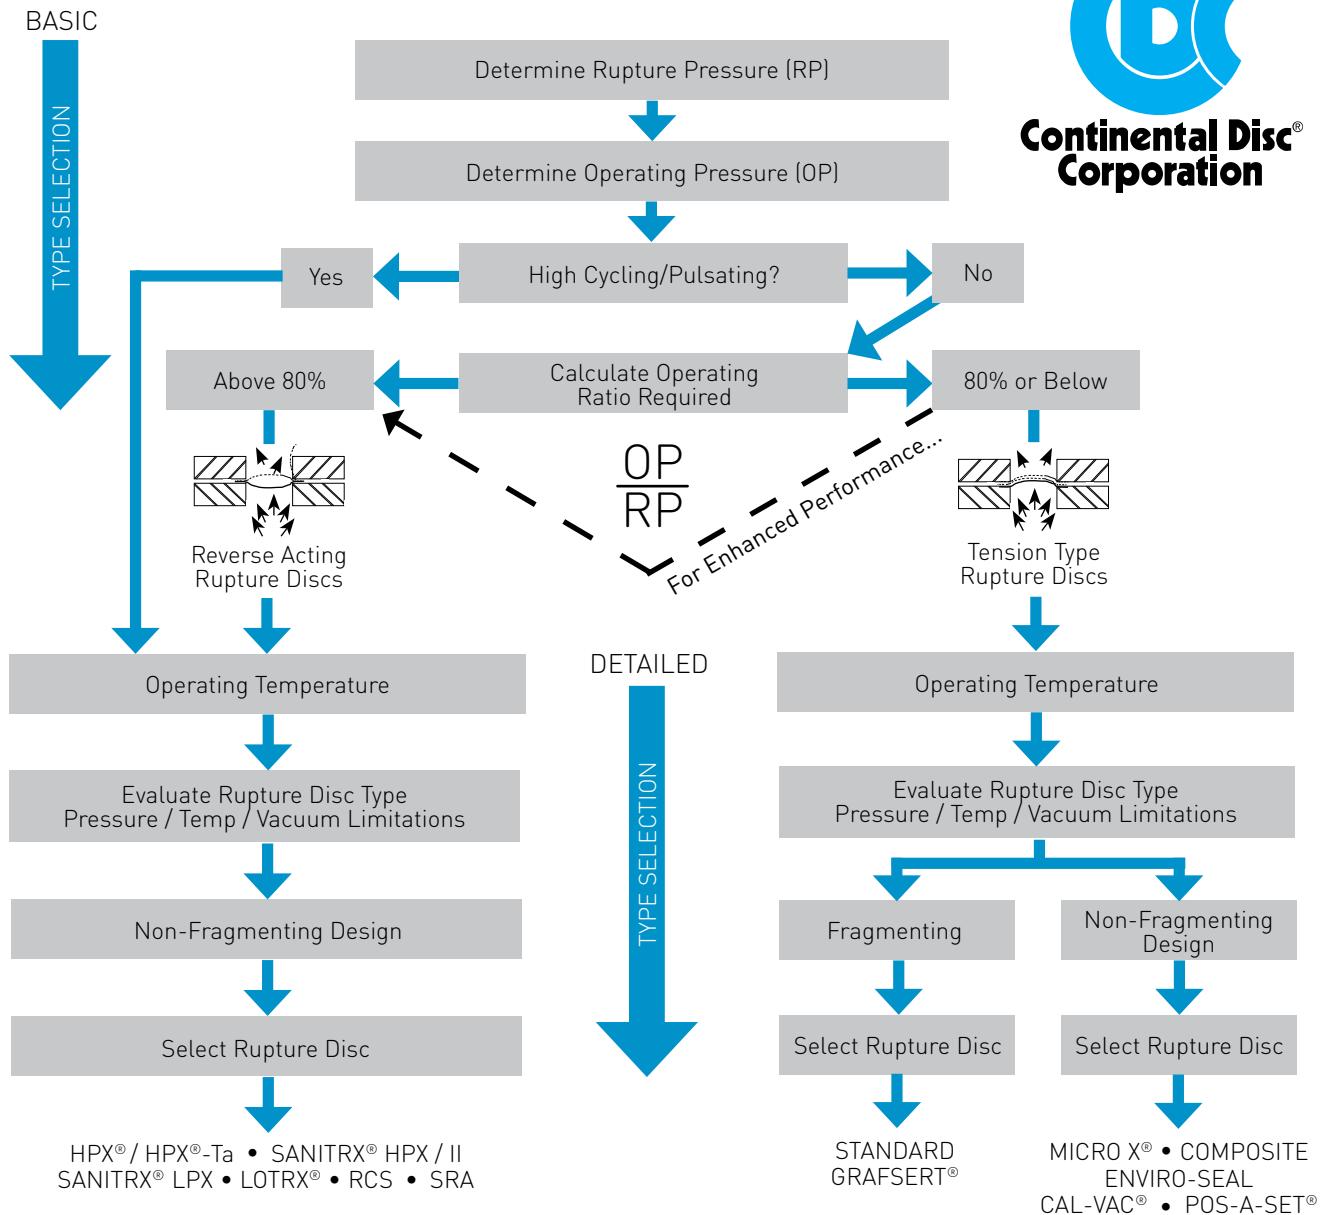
BASIC

TYPE SELECTION

Determine Rupture Pressure (RP)

Determine Operating Pressure (OP)

Continental Disc®
Corporation

Yes

High Cycling/Pulsating?

No

Above 80%

Calculate Operating Ratio Required

80% or Below

$\frac{OP}{RP}$

For Enhanced Performance...

Reverse Acting Rupture Discs

Tension Type Rupture Discs

Operating Temperature

DETAILED

Operating Temperature

Evaluate Rupture Disc Type Pressure / Temp / Vacuum Limitations

TYPE SELECTION

Evaluate Rupture Disc Type Pressure / Temp / Vacuum Limitations

Non-Fragmenting Design

Fragmenting

Non-Fragmenting Design

Select Rupture Disc

Select Rupture Disc

Select Rupture Disc

HPX® / HPX®-Ta • SANITRX® HPX / II
SANITRX® LPX • LOTRX® • RCS • SRA

STANDARD
GRAFSERT®

MICRO X® • COMPOSITE
ENVIRO-SEAL
CAL-VAC® • POS-A-SET®